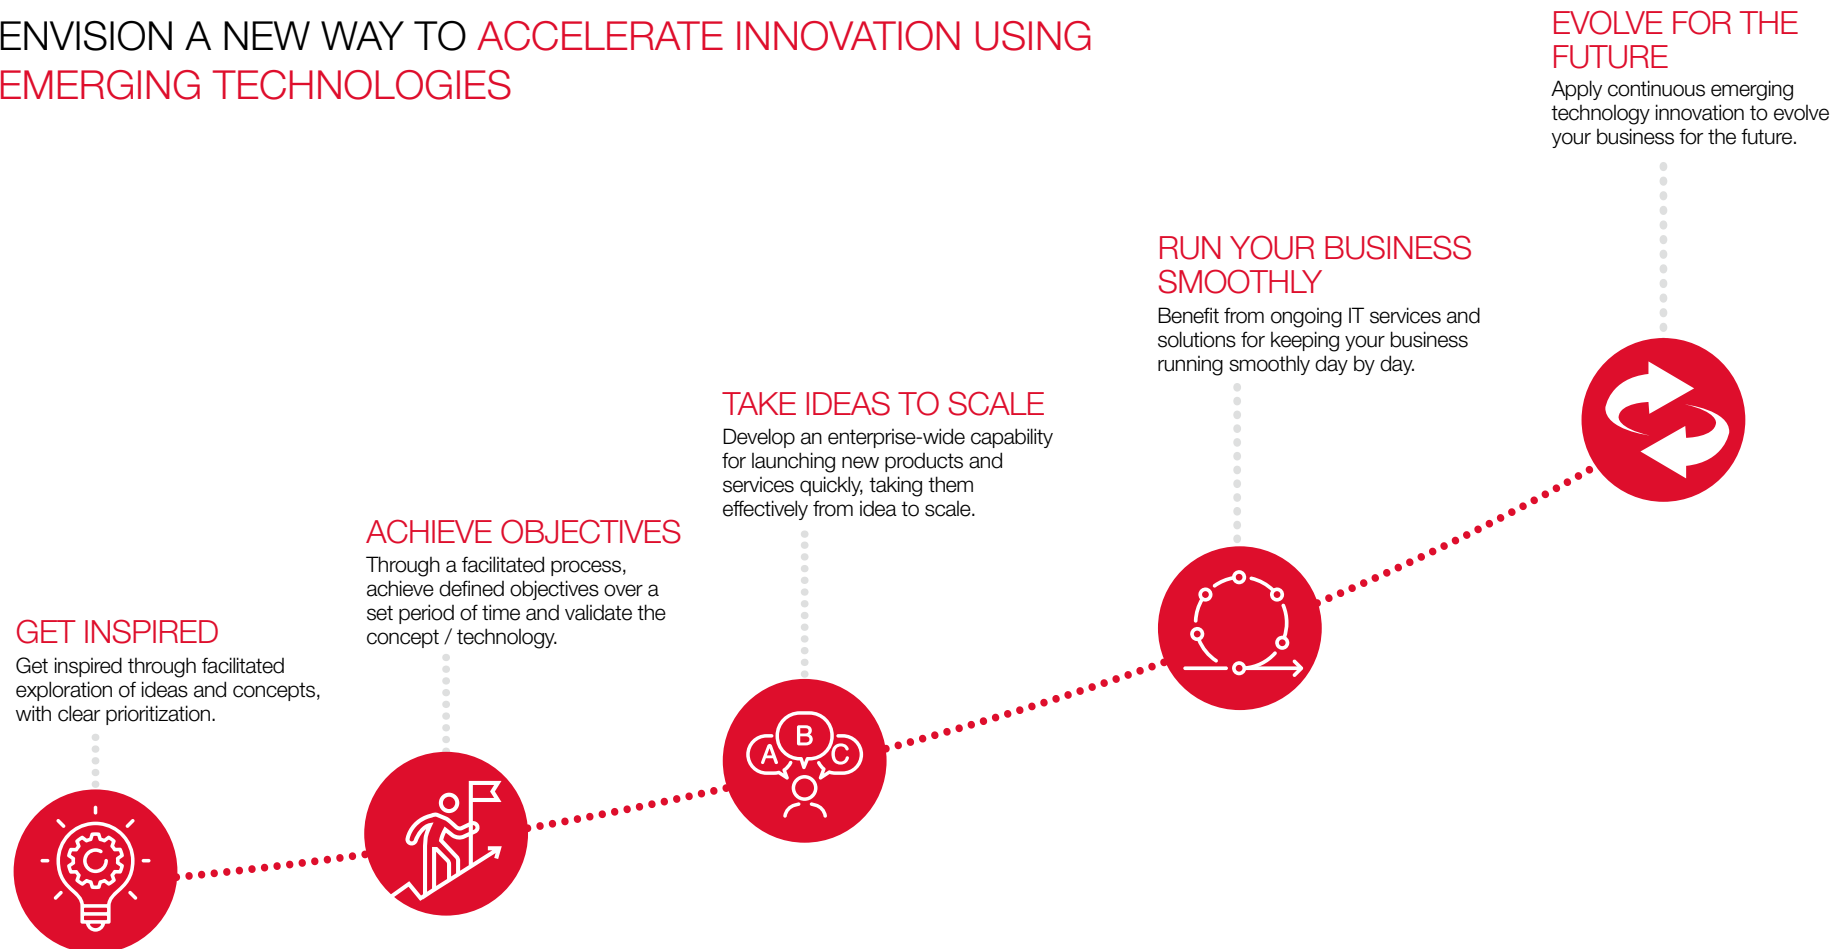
ENVISION A NEW WAY TO ACCELERATE INNOVATION USING EMERGING TECHNOLOGIES

EVOLVE FOR THE FUTURE
Apply continuous emerging technology innovation to evolve your business for the future.

RUN YOUR BUSINESS SMOOTHLY
Benefit from ongoing IT services and solutions for keeping your business running smoothly day by day.

TAKE IDEAS TO SCALE
Develop an enterprise-wide capability for launching new products and services quickly, taking them effectively from idea to scale.

ACHIEVE OBJECTIVES
Through a facilitated process, achieve defined objectives over a set period of time and validate the concept / technology.

GET INSPIRED
Get inspired through facilitated exploration of ideas and concepts, with clear prioritization.

B
A
C